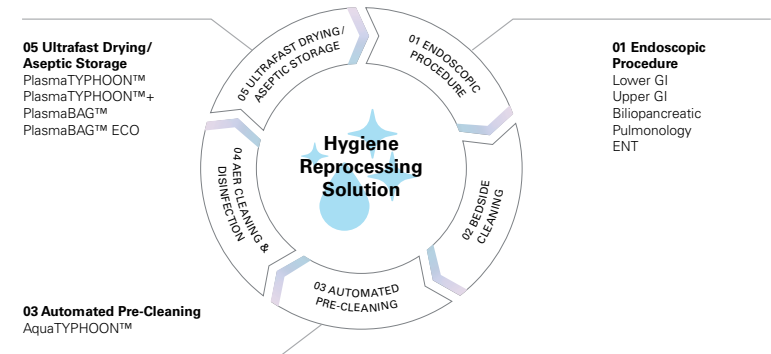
05 Ultrafast Drying/ Aseptic Storage
PlasmaTYPHOON™
PlasmaTYPHOON™+
PlasmaBAG™
PlasmaBAG™ ECO

01 Endoscopic Procedure
Lower GI
Upper GI
Biliopancreatic
Pulmonology
ENT

05 ULTRAFAST DRYING / ASEPTIC STORAGE

01 ENDOSCOPIC PROCEDURE

Hygiene Reprocessing Solution

04 AER CLEANING & DISINFECTION

02 BEDSIDE CLEANING

03 AUTOMATED PRE-CLEANING

03 Automated Pre-Cleaning
AquaTYPHOON™